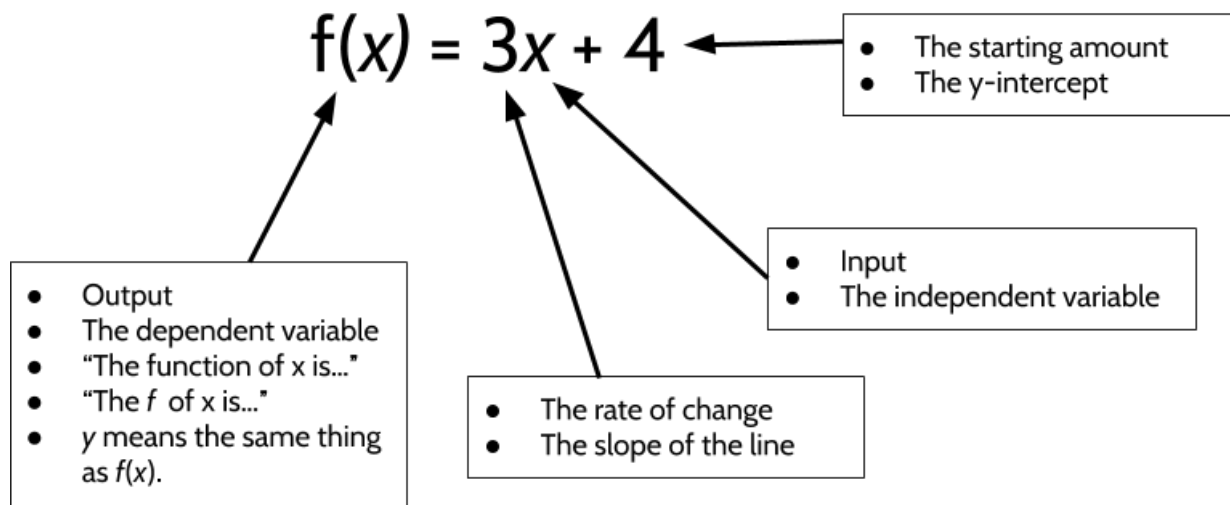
$f(x) = 3x + 4$

- The starting amount
- The y-intercept

- Input
- The independent variable

- Output
- The dependent variable
- “The function of x is...”
- “The *f* of x is...”
- *y* means the same thing as *f*(*x*).

- The rate of change
- The slope of the line